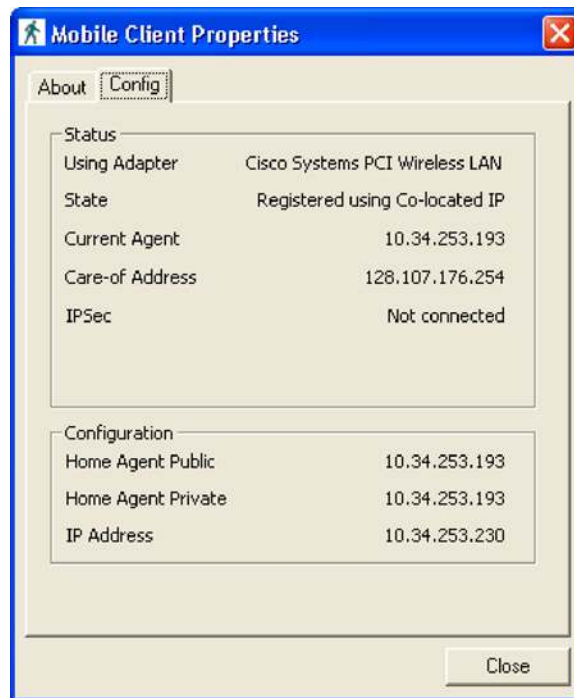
Mobile Client Properties

About Config

Status

| | |
|---|---|
| Using Adapter | Cisco Systems PCI Wireless LAN |
| State | Registered using Co-located IP |
| Current Agent | 10.34.253.193 |
| Care-of Address | 128.107.176.254 |
| IPSec | Not connected |

Configuration

| | |
|---|---|
| Home Agent Public | 10.34.253.193 |
| Home Agent Private | 10.34.253.193 |
| IP Address | 10.34.253.230 |

Close